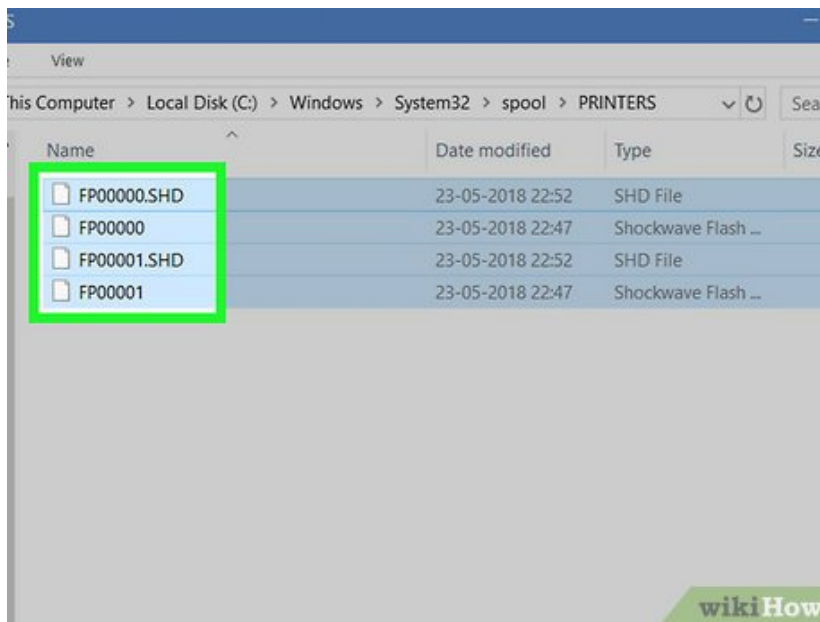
View

This Computer > Local Disk (C:) > Windows > System32 > spool > PRINTERS

Sea

| Name | Date modified | Type | Size |
|---|---|---|---|
| FP00000.SHD | 23-05-2018 22:52 | SHD File | |
| FP00000 | 23-05-2018 22:47 | Shockwave Flash ... | |
| FP00001.SHD | 23-05-2018 22:52 | SHD File | |
| FP00001 | 23-05-2018 22:47 | Shockwave Flash ... | |

wikiHow